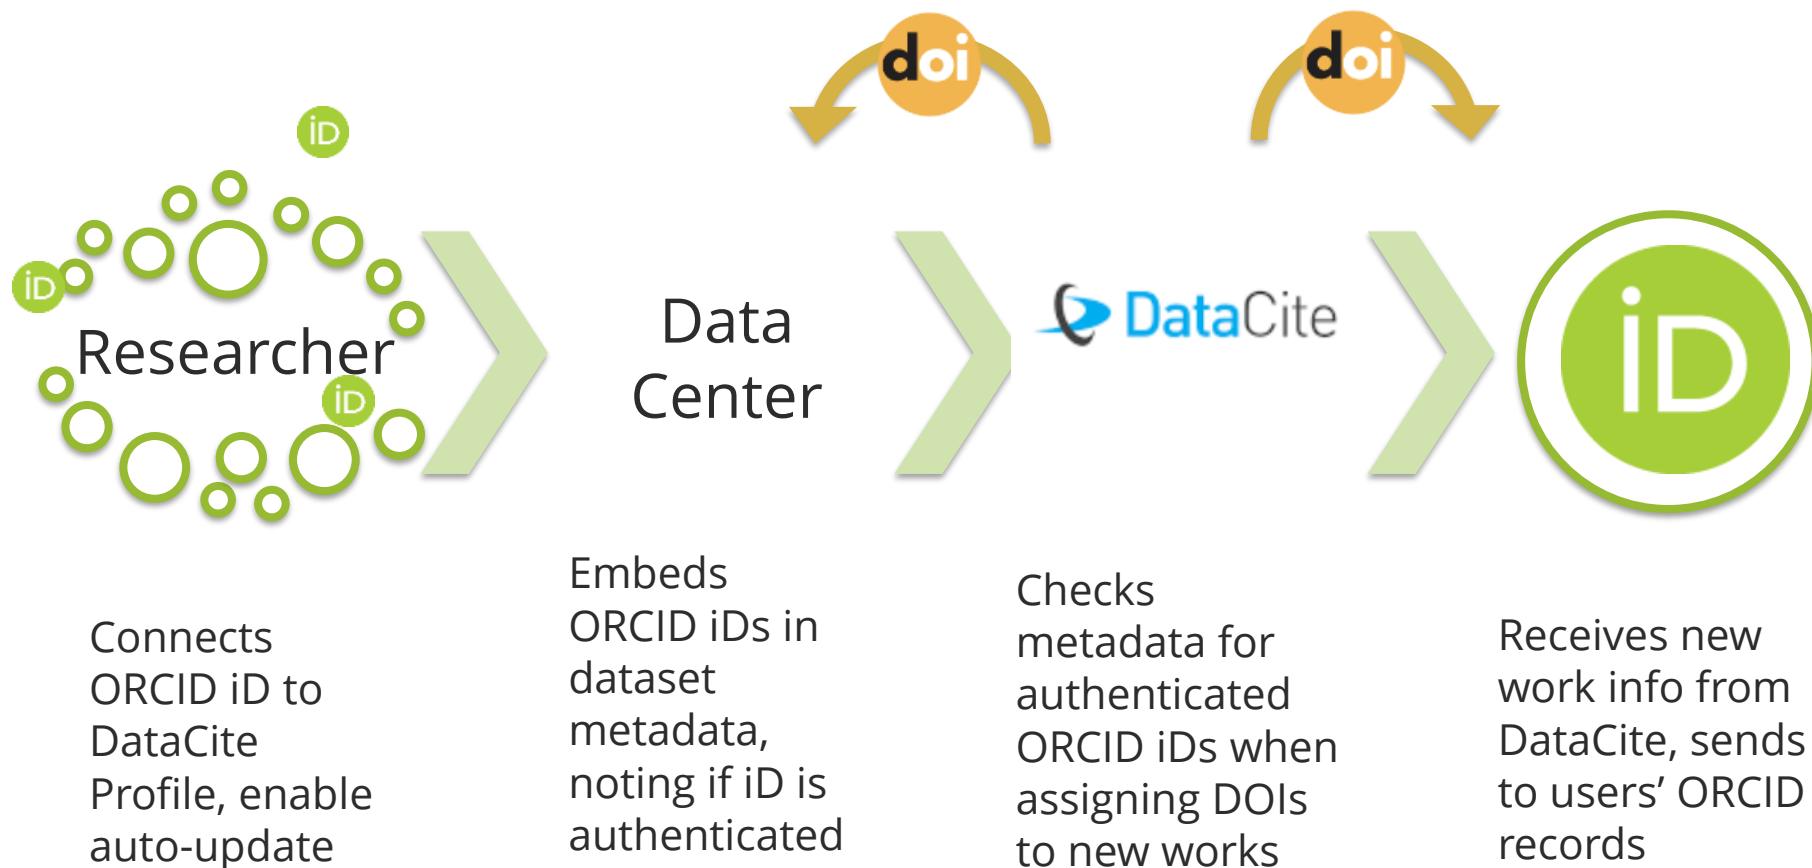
doi

doi

iD

iD

Researcher

iD

Data Center

DataCite

iD

Connects ORCID iD to DataCite Profile, enable auto-update

Embeds ORCID iDs in dataset metadata, noting if iD is authenticated

Checks metadata for authenticated ORCID iDs when assigning DOIs to new works

Receives new work info from DataCite, sends to users' ORCID records